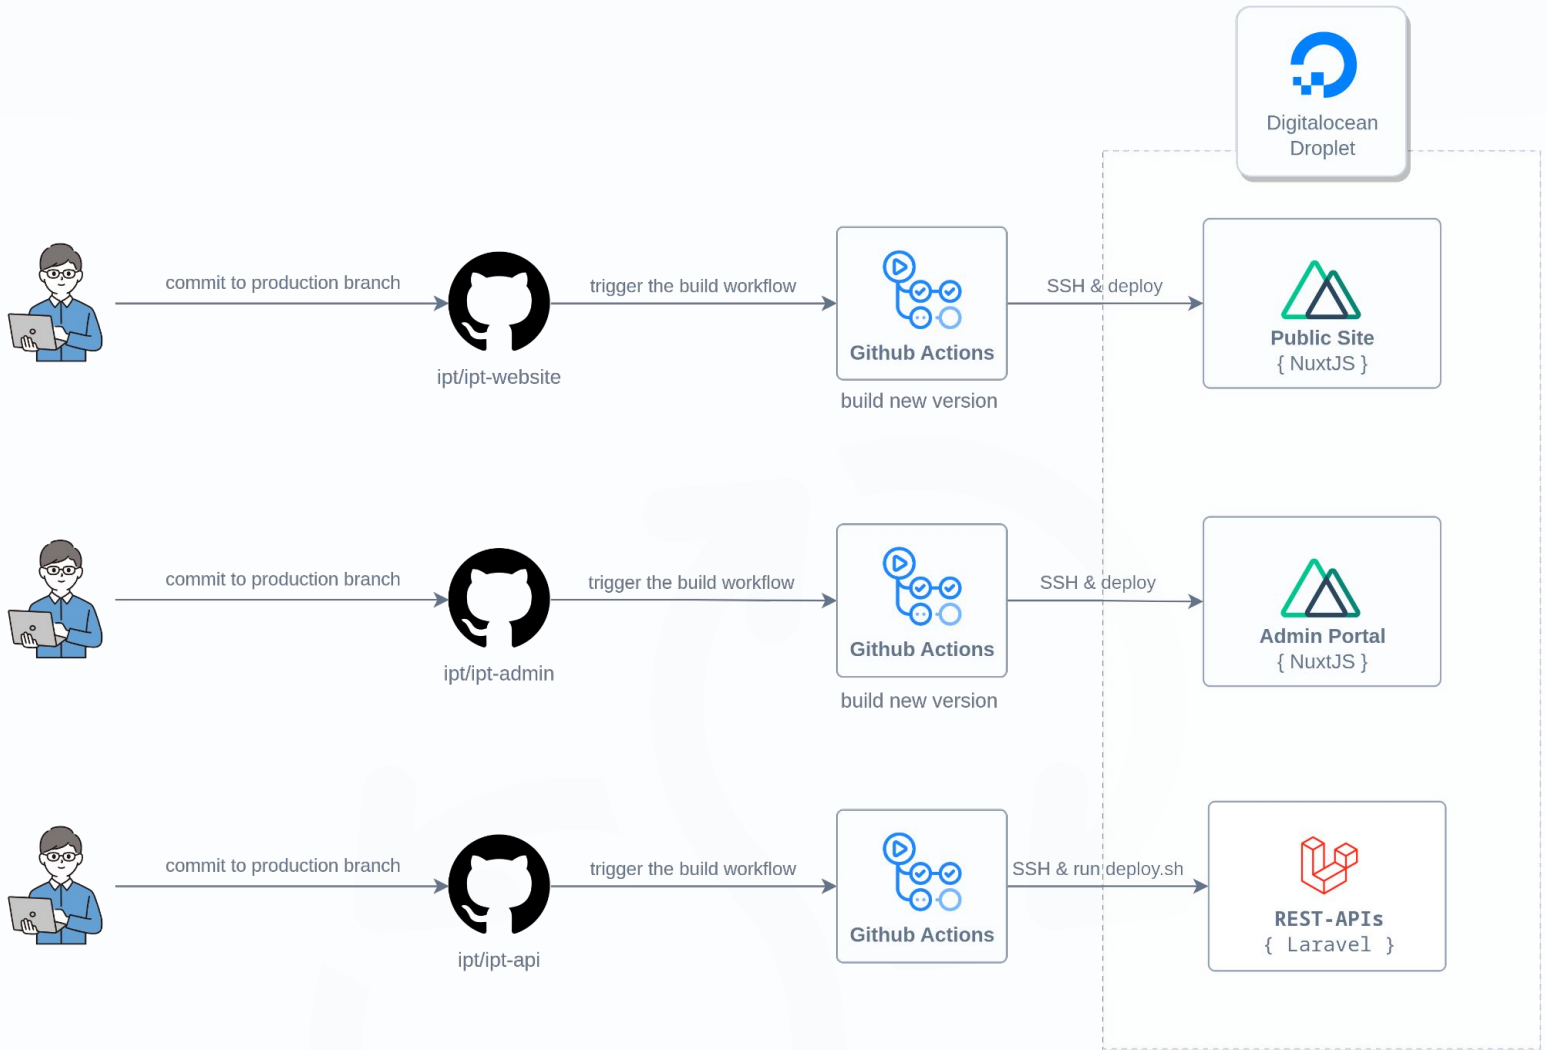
Digitalocean Droplet

commit to production branch

ipt/ipt-website

trigger the build workflow

Github Actions

build new version

SSH & deploy

Public Site
{ NuxtJS }

commit to production branch

ipt/ipt-admin

trigger the build workflow

Github Actions

build new version

SSH & deploy

Admin Portal
{ NuxtJS }

commit to production branch

ipt/ipt-api

trigger the build workflow

Github Actions

SSH & run deploy.sh

REST-APIs
{ Laravel }